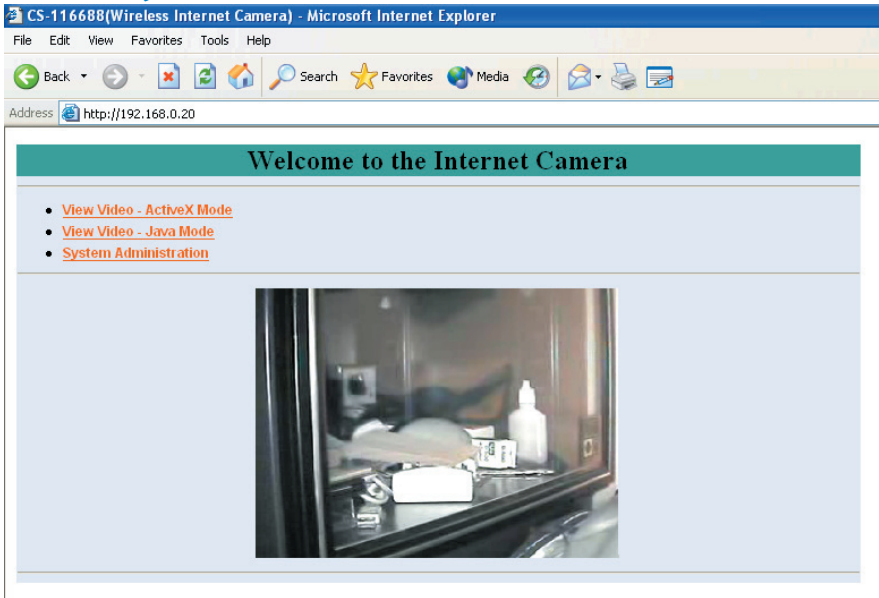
CS-116688(Wireless Internet Camera) - Microsoft Internet Explorer

File Edit View Favorites Tools Help

Back Search Favorites Media

Address http://192.168.0.20

Welcome to the Internet Camera

- View Video - ActiveX Mode
- View Video - Java Mode
- System Administration